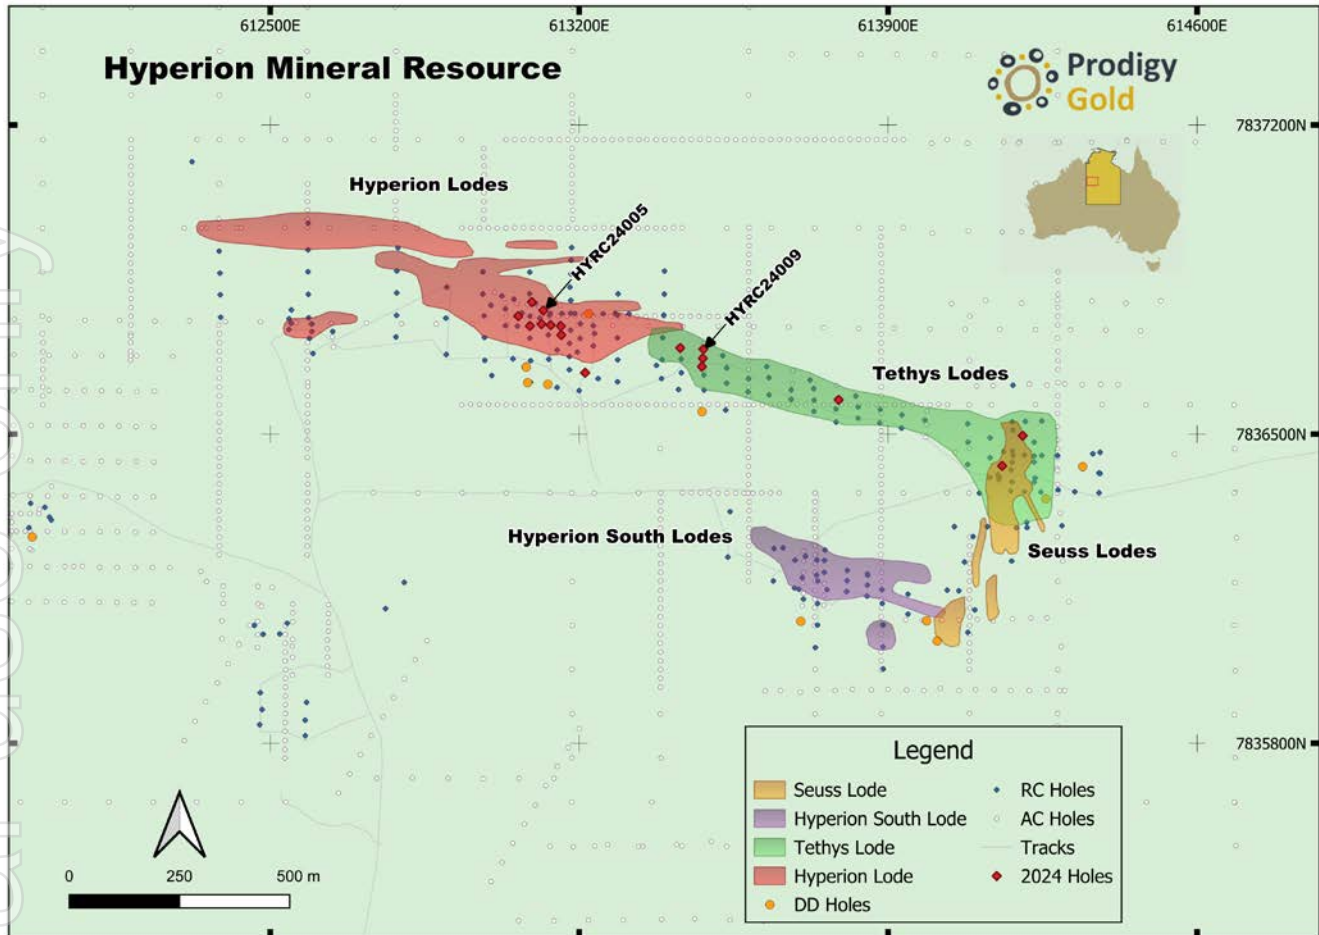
612500E
613200E
613900E
614600E

Hyperion Mineral Resource

Prodigy Gold

7837200N
7836500N
7835800N

Hyperion Lodes
HYRC24005
HYRC24009
Tethys Lodes
Hyperion South Lodes
Seuss Lodes

Legend
Seuss Lode
Hyperion South Lode
Tethys Lode
Hyperion Lode
DD Holes
RC Holes
AC Holes
Tracks
2024 Holes

0
250
500 m